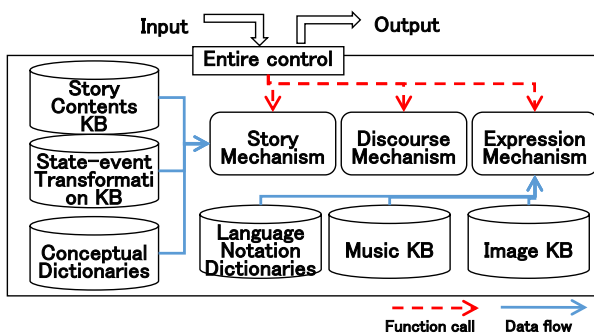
Input

Output

Entire control

Story Contents KB

State-event Transformation KB

Conceptual Dictionaries

Story Mechanism

Discourse Mechanism

Expression Mechanism

Language Notation Dictionaries

Music KB

Image KB

Function call

Data flow